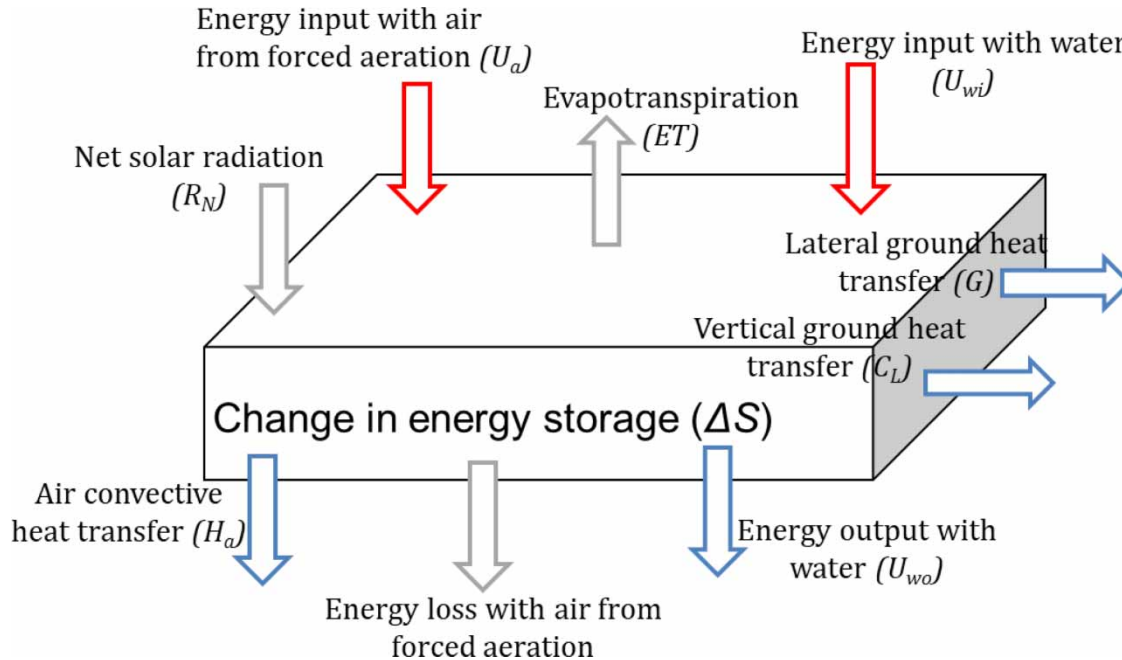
Energy input with air from forced aeration $(U_a)$

Energy input with water $(U_{wi})$

Evapotranspiration $(ET)$

Net solar radiation $(R_N)$

Lateral ground heat transfer $(G)$

Vertical ground heat transfer $(C_L)$

Change in energy storage $(\Delta S)$

Air convective heat transfer $(H_a)$

Energy output with water $(U_{wo})$

Energy loss with air from forced aeration